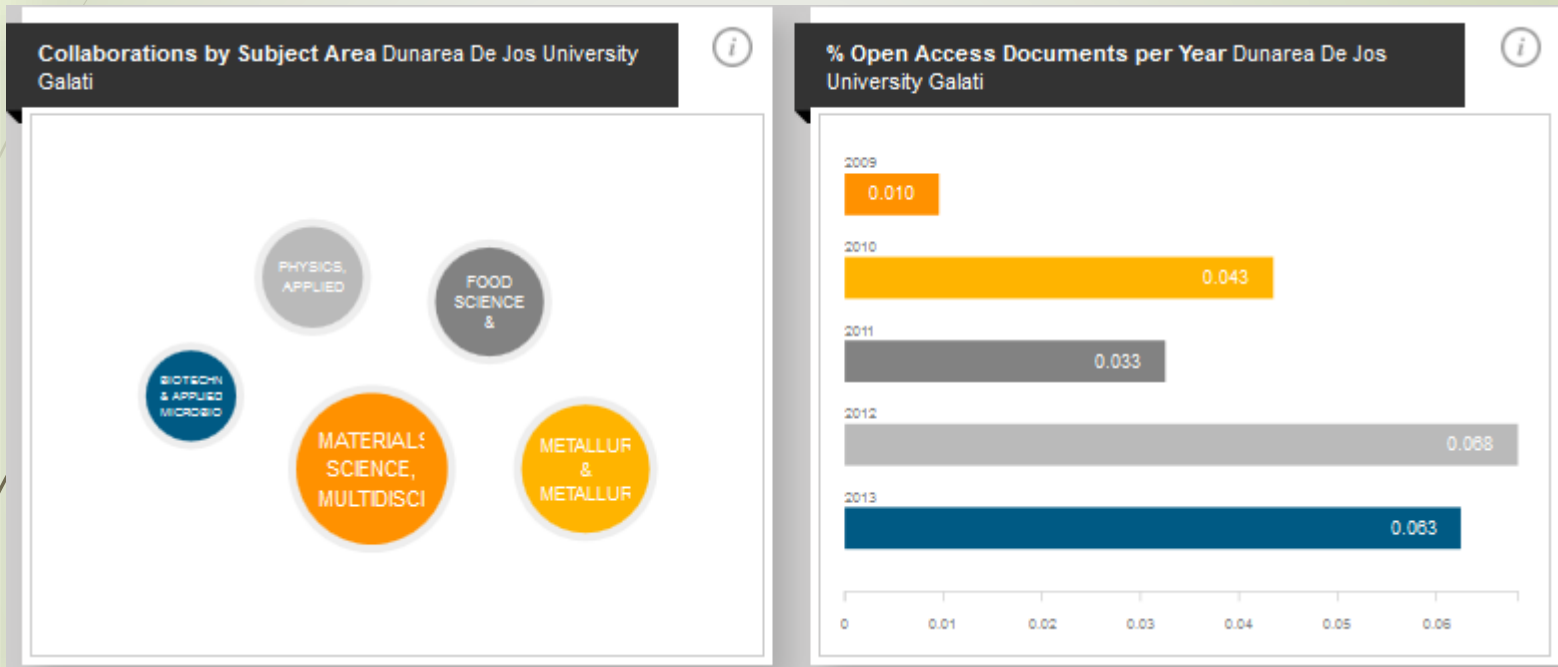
Collaborations by Subject Area Dunarea De Jos University Galati

i

PHYSICS, APPLIED

FOOD SCIENCE &

BIOTECHN & APPLIED MICROBIO

MATERIALS SCIENCE, MULTIDISCI

METALLUR & METALLUR

% Open Access Documents per Year Dunarea De Jos University Galati

i

2009

0.010

2010

0.043

2011

0.033

2012

0.068

2013

0.063

0 0.01 0.02 0.03 0.04 0.05 0.06